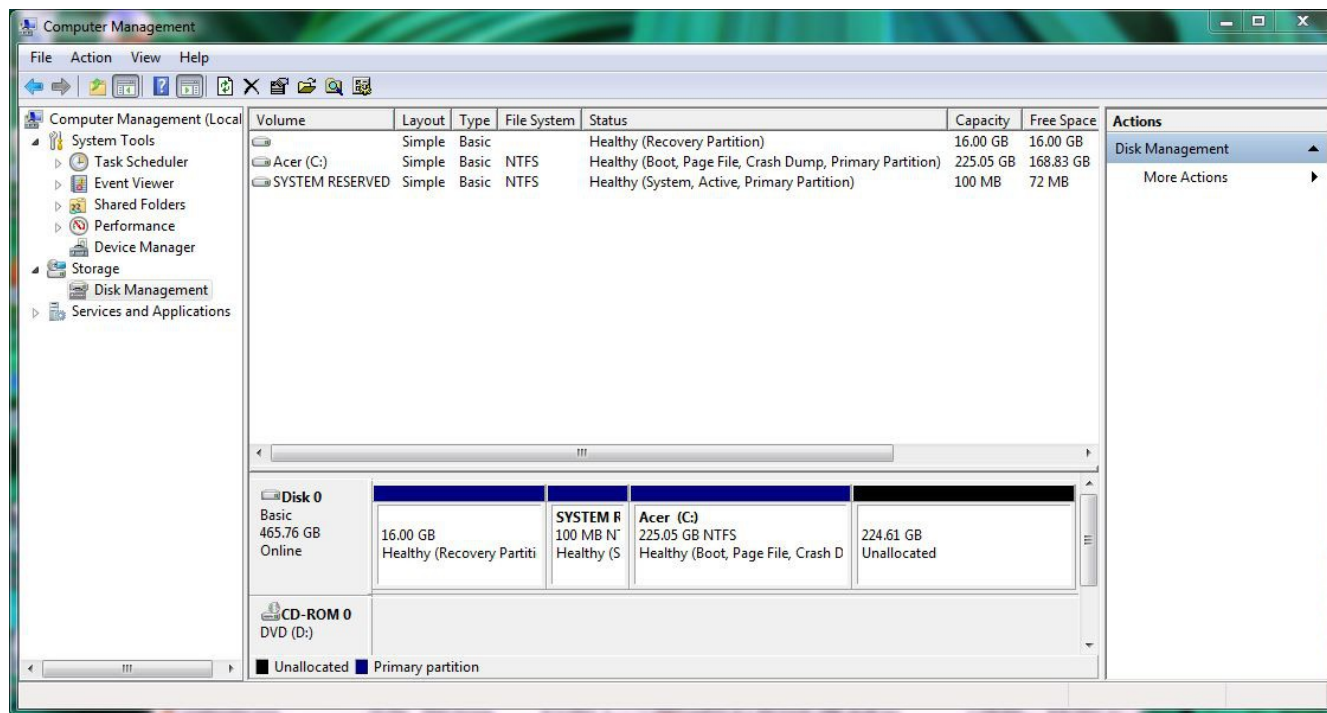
Computer Management

File Action View Help

Computer Management (Local
System Tools
Task Scheduler
Event Viewer
Shared Folders
Performance
Device Manager
Storage
Disk Management
Services and Applications

| Volume | Layout | Type | File System | Status | Capacity | Free Space |
|---|---|---|---|---|---|---|
|  | Simple | Basic |  | Healthy (Recovery Partition) | 16.00 GB | 16.00 GB |
| Acer (C:) | Simple | Basic | NTFS | Healthy (Boot, Page File, Crash Dump, Primary Partition) | 225.05 GB | 168.83 GB |
| SYSTEM RESERVED | Simple | Basic | NTFS | Healthy (System, Active, Primary Partition) | 100 MB | 72 MB |

Actions
Disk Management
More Actions

Disk 0
Basic
465.76 GB
Online

16.00 GB
Healthy (Recovery Partiti

SYSTEM R
100 MB N
Healthy (S

Acer (C:)
225.05 GB NTFS
Healthy (Boot, Page File, Crash D

224.61 GB
Unallocated

CD-ROM 0
DVD (D:)

Unallocated Primary partition